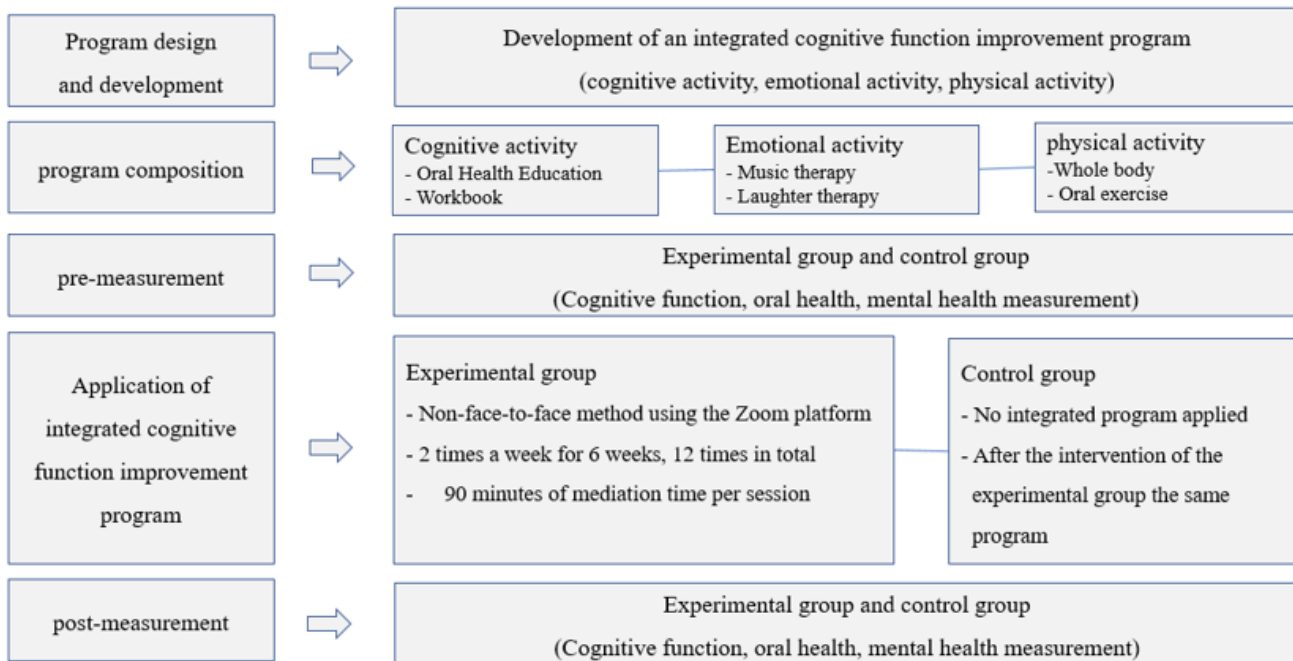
Program design and development

Development of an integrated cognitive function improvement program
(cognitive activity, emotional activity, physical activity)

program composition

Cognitive activity
- Oral Health Education
- Workbook

Emotional activity
- Music therapy
- Laughter therapy

physical activity
-Whole body
- Oral exercise

pre-measurement

Experimental group and control group
(Cognitive function, oral health, mental health measurement)

Application of integrated cognitive function improvement program

Experimental group
- Non-face-to-face method using the Zoom platform
- 2 times a week for 6 weeks, 12 times in total
- 90 minutes of mediation time per session

Control group
- No integrated program applied
- After the intervention of the experimental group the same program

post-measurement

Experimental group and control group
(Cognitive function, oral health, mental health measurement)